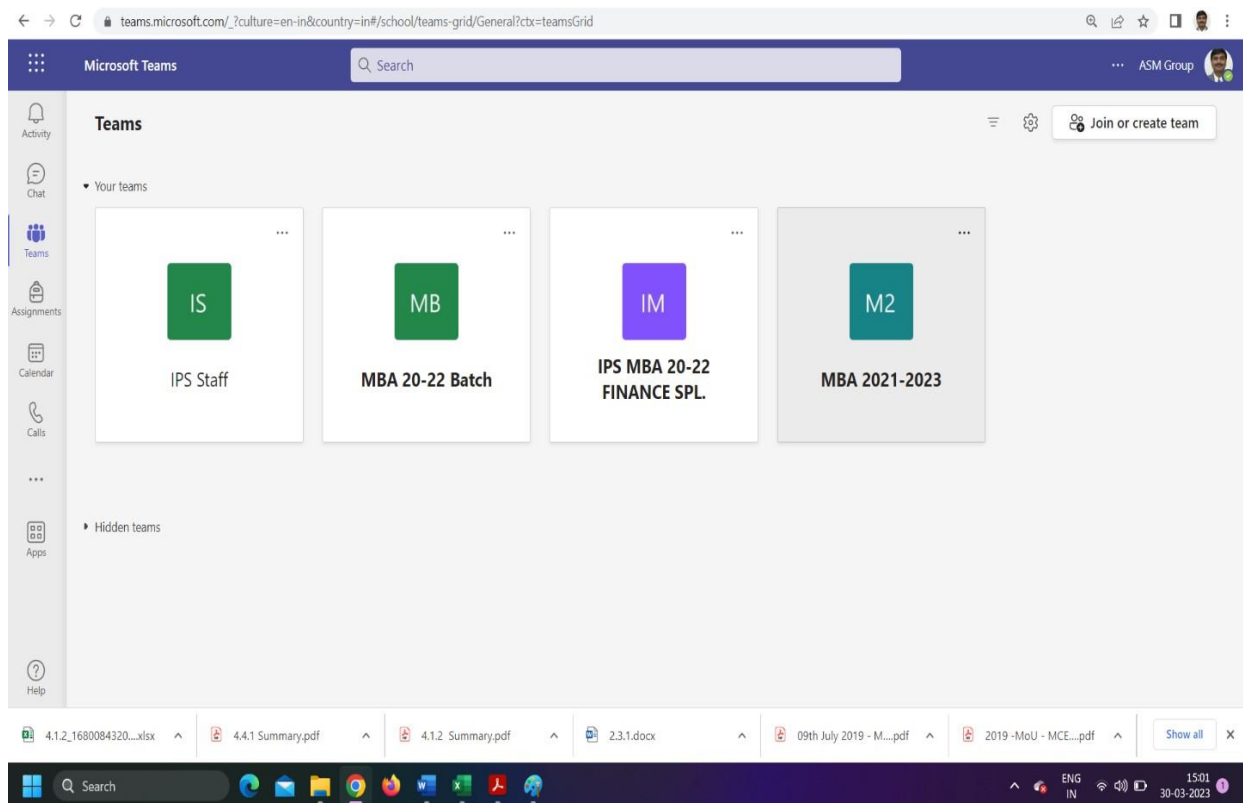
teams.microsoft.com/_?culture=en-in&country=in#/school/teams-grid/General?ctx=teamsGrid

Microsoft Teams

Search

... ASM Group

Activity

Chat

Teams

Assignments

Calendar

Calls

...

Apps

Help

Teams

Join or create team

Your teams

...

IS

IPS Staff

...

MB

MBA 20-22 Batch

...

IM

IPS MBA 20-22 FINANCE SPL.

...

M2

MBA 2021-2023

Hidden teams

4.1.2_1680084320....xlsx

4.4.1 Summary.pdf

4.1.2 Summary.pdf

2.3.1.docx

09th July 2019 - M....pdf

2019 -MoU - MCE....pdf

Show all

Search

ENG IN

15:01 30-03-2023